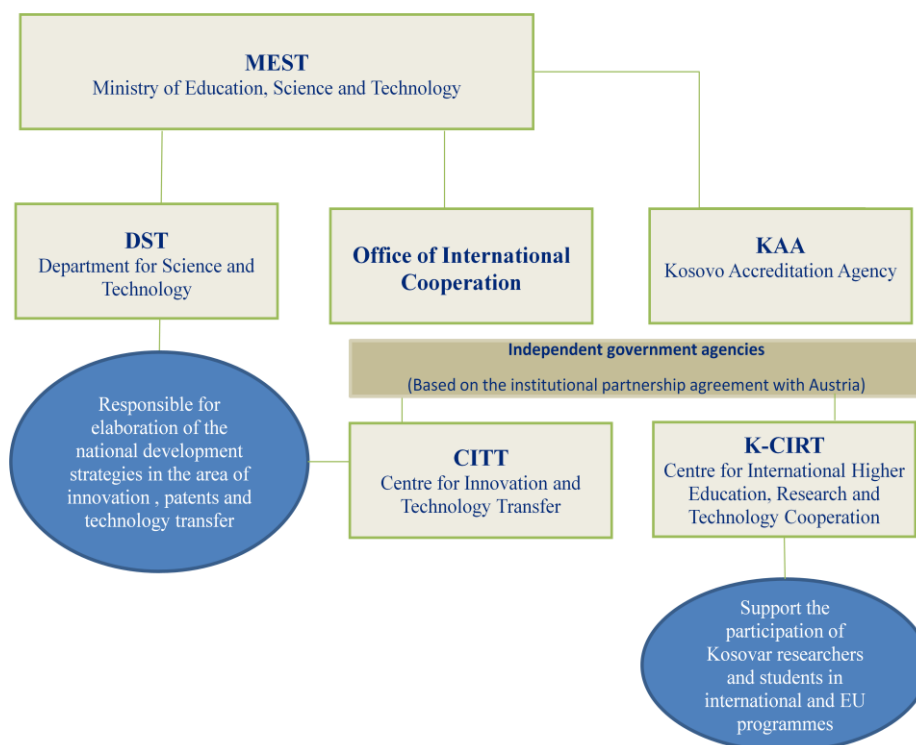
MEST
Ministry of Education, Science and Technology

DST
Department for Science and Technology

Office of International Cooperation

KAA
Kosovo Accreditation Agency

Independent government agencies
(Based on the institutional partnership agreement with Austria)

Responsible for elaboration of the national development strategies in the area of innovation , patents and technology transfer

CITT
Centre for Innovation and Technology Transfer

K-CIRT
Centre for International Higher Education, Research and Technology Cooperation

Support the participation of Kosovar researchers and students in international and EU programmes